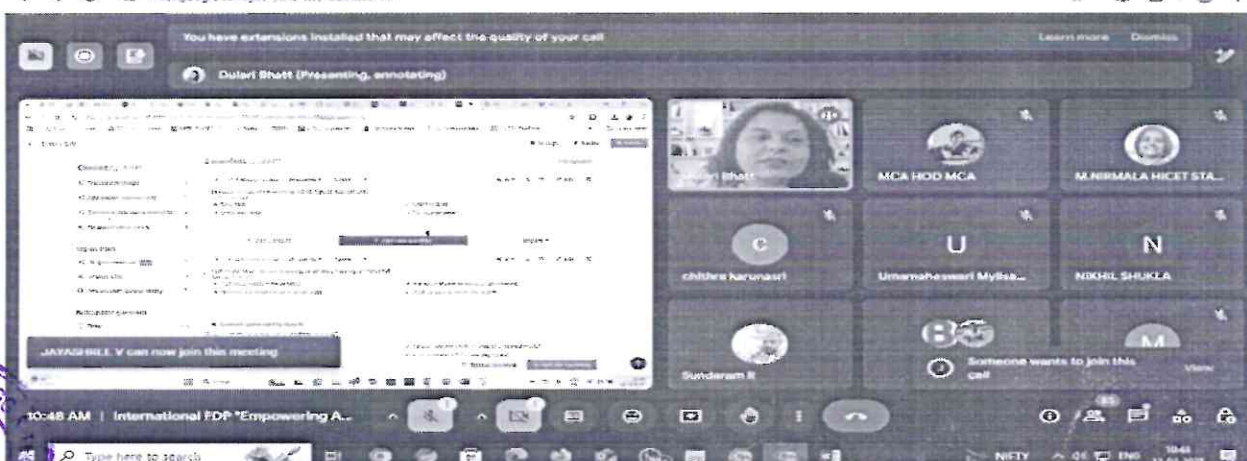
You have extensions installed that may affect the quality of your call

Learn more Dismiss

Dulari Bhatt (Presenting, annotating)

JAYASHREE V can now join this meeting

Dulari Bhatt

MCA HOD MCA

M.NIRMALA HICET STA...

C

chithra Karunasri

U

Umamaheswari Mylisa...

N

NIKHIL SHUKLA

Sunderam R

Someone wants to join this call

View

M

10:48 AM | International FDP "Empowering A...

Type here to search

NIFTY

ENG

10:48